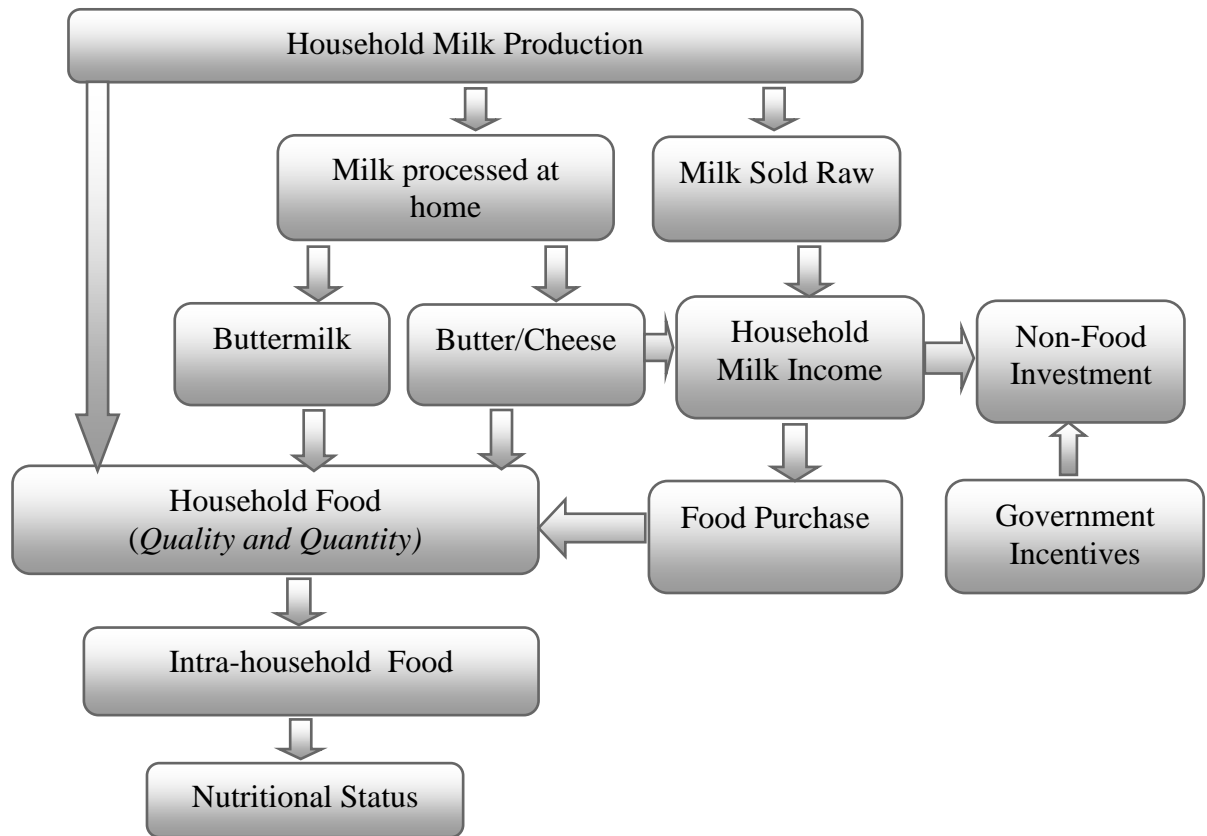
Household Milk Production

Milk processed at home

Milk Sold Raw

Buttermilk

Butter/Cheese

Household Milk Income

Non-Food Investment

Household Food (*Quality and Quantity)*

Food Purchase

Government Incentives

Intra-household Food

Nutritional Status